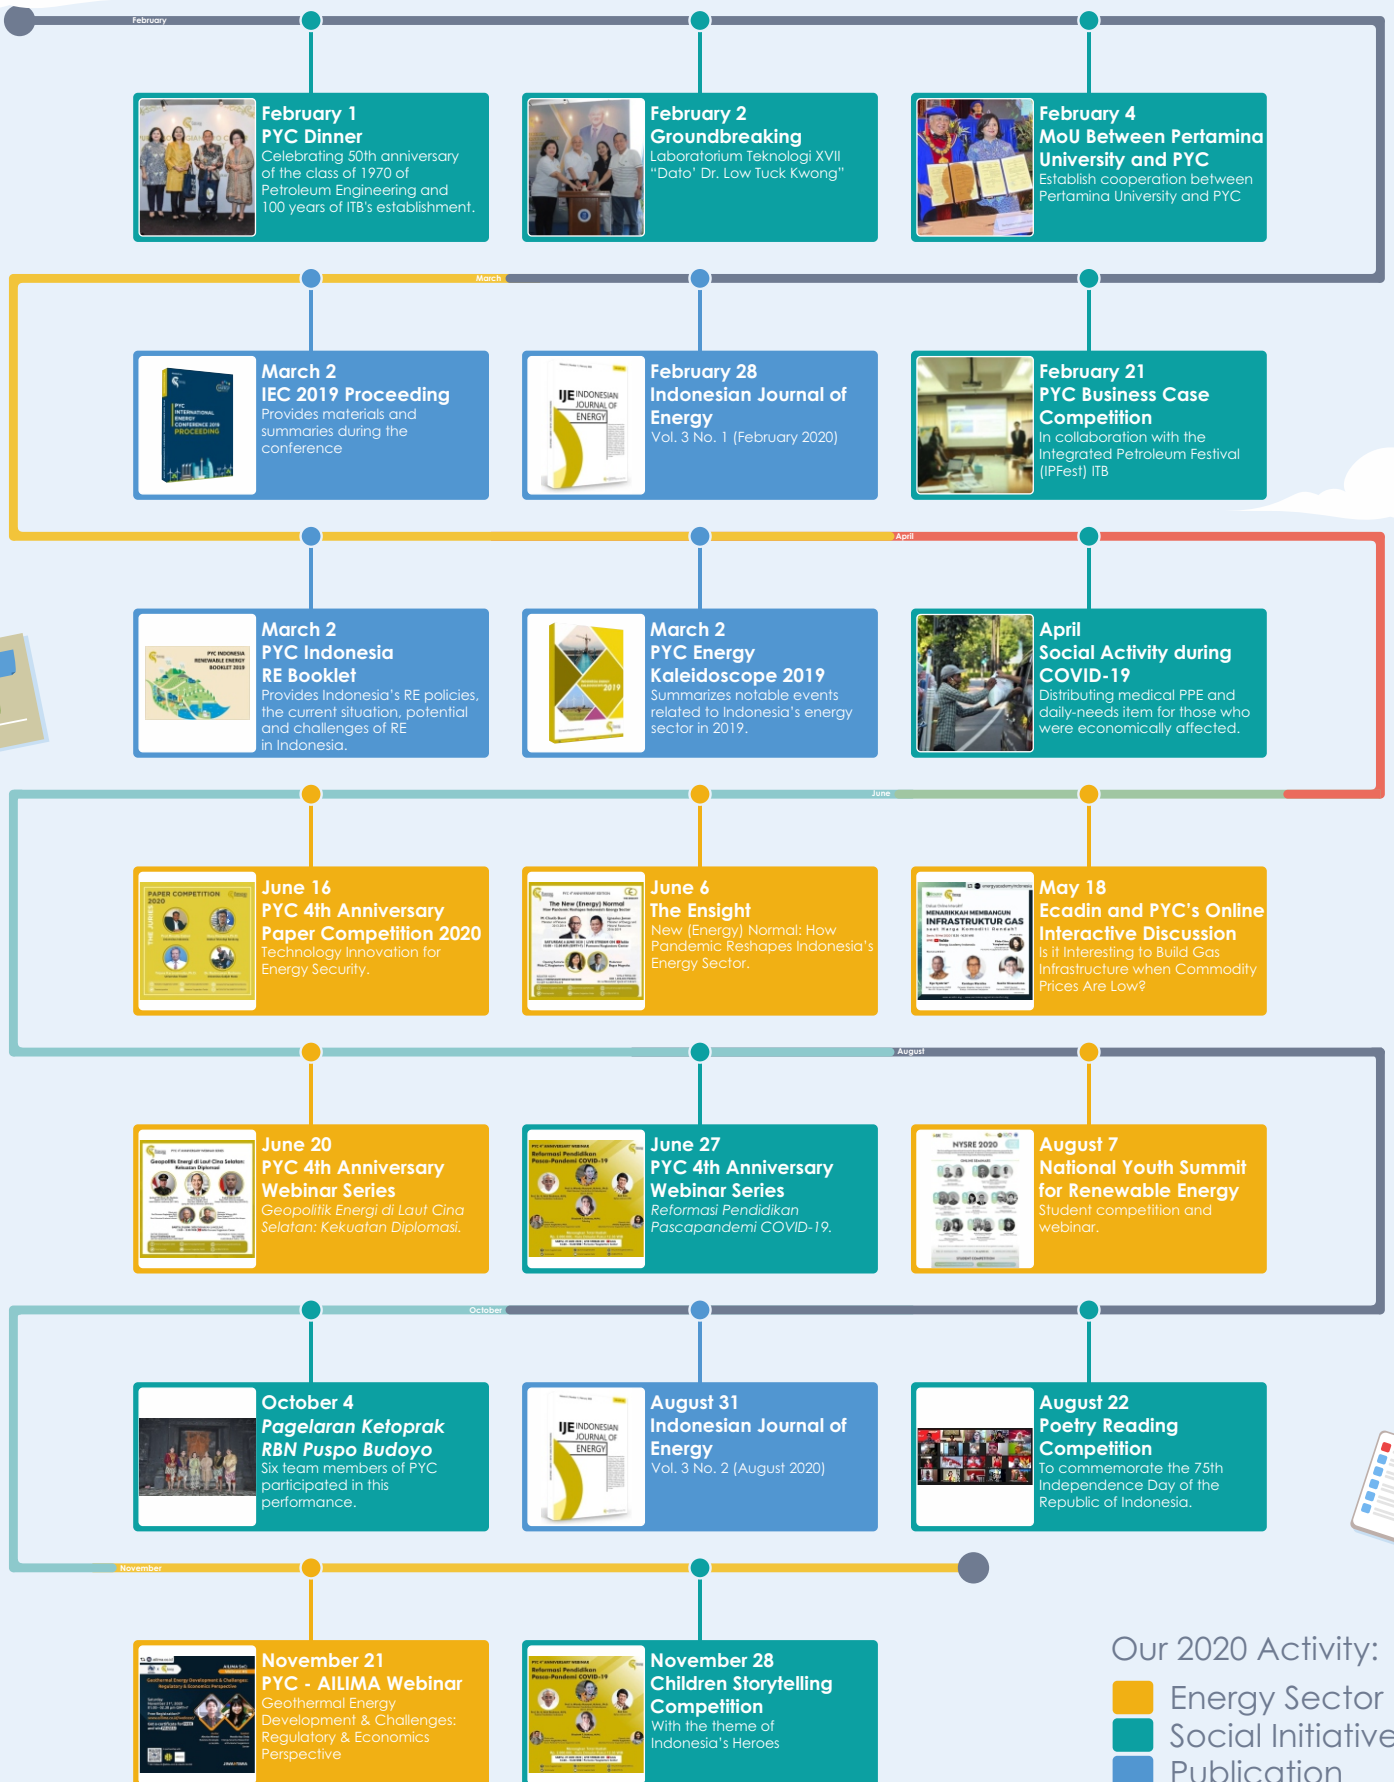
February

February 1
PYC Dinner
Celebrating 50th anniversary of the class of 1970 of Petroleum Engineering and 100 years of ITB's establishment.

February 2
Groundbreaking
Laboratorium Teknologi XVII "Dato' Dr. Low Tuck Kwong"

February 4
MoU Between Pertamina University and PYC
Establish cooperation between Pertamina University and PYC

March

March 2
IEC 2019 Proceeding
Provides materials and summaries during the conference

February 28
Indonesian Journal of Energy
Vol. 3 No. 1 (February 2020)

February 21
PYC Business Case Competition
In collaboration with the Integrated Petroleum Festival (IPFest) ITB

April

March 2
PYC Indonesia RE Booklet
Provides Indonesia's RE policies, the current situation, potential and challenges of RE in Indonesia.

March 2
PYC Energy Kaleidoscope 2019
Summarizes notable events related to Indonesia's energy sector in 2019.

April
Social Activity during COVID-19
Distributing medical PPE and daily-needs item for those who were economically affected.

June

June 16
PYC 4th Anniversary Paper Competition 2020
Technology Innovation for Energy Security.

June 6
The Ensight
New (Energy) Normal: How Pandemic Reshapes Indonesia's Energy Sector.

May 18
Ecadin and PYC's Online Interactive Discussion
Is it Interesting to Build Gas Infrastructure when Commodity Prices Are Low?

August

June 20
PYC 4th Anniversary Webinar Series
Geopolitik Energi di Laut Cina Selatan: Kekuatan Diplomasi.

June 27
PYC 4th Anniversary Webinar Series
Reformasi Pendidikan Pascapandemi COVID-19.

August 7
National Youth Summit for Renewable Energy
Student competition and webinar.

October

October 4
Pagelaran Ketoprak RBN Puspo Budoyo
Six team members of PYC participated in this performance.

August 31
Indonesian Journal of Energy
Vol. 3 No. 2 (August 2020)

August 22
Poetry Reading Competition
To commemorate the 75th Independence Day of the Republic of Indonesia.

November

November 21
PYC - AILIMA Webinar
Geothermal Energy Development & Challenges: Regulatory & Economics Perspective

November 28
Children Storytelling Competition
With the theme of Indonesia's Heroes

Our 2020 Activity:
Energy Sector
Social Initiative
Publication